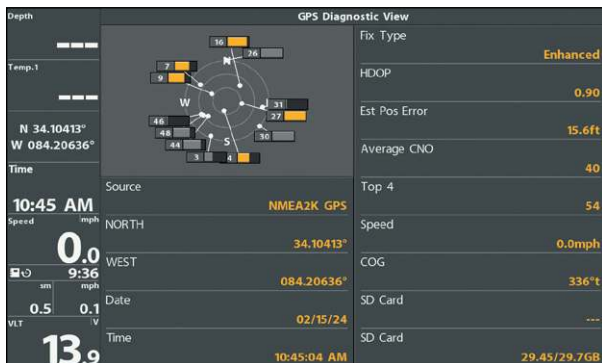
Depth

---

Temp.1

---

N 34.10413°
W 084.20636°

Time

10:45 AM

Speed mph

0.0

9:36

sm mph

0.5 0.1

VLT V

13.9

GPS Diagnostic View

16
26
7
9
N
W
31
27
46
48
30
44
S
3
4

Source
NMEA2K GPS

NORTH
34.10413°

WEST
084.20636°

Date
02/15/24

Time
10:45:04 AM

Fix Type
Enhanced

HDOP
0.90

Est Pos Error
15.6ft

Average CNO
40

Top 4
54

Speed
0.0mph

COG
336°t

SD Card
---

SD Card
29.45/29.7GB